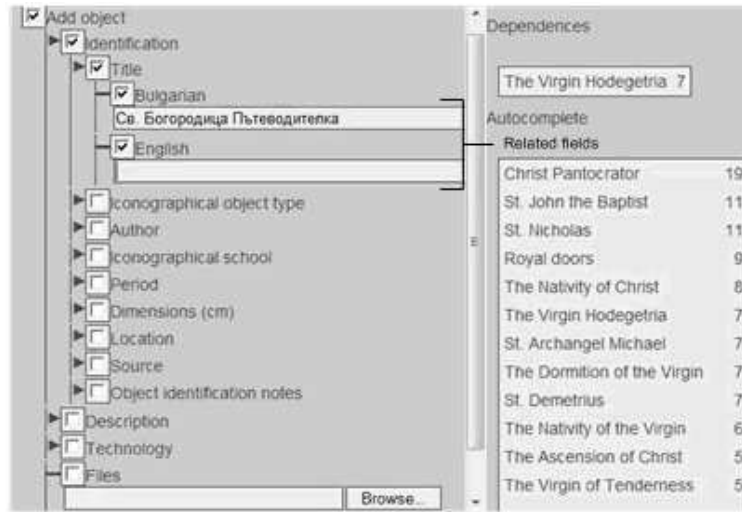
Add object
Identification
Title
Bulgarian
Св. Богородица Пътеводителка
English
Iconographical object type
Author
Iconographical school
Period
Dimensions (cm)
Location
Source
Object identification notes
Description
Technology
Files
Browse...

Dependences
The Virgin Hodegetria 7
Autocomplete
Related fields

| | |
|---|---|
| Christ Pantocrator | 19 |
| St. John the Baptist | 11 |
| St. Nicholas | 11 |
| Royal doors | 9 |
| The Nativity of Christ | 8 |
| The Virgin Hodegetria | 7 |
| St. Archangel Michael | 7 |
| The Dormition of the Virgin | 7 |
| St. Demetrius | 7 |
| The Nativity of the Virgin | 6 |
| The Ascension of Christ | 5 |
| The Virgin of Tenderness | 5 |